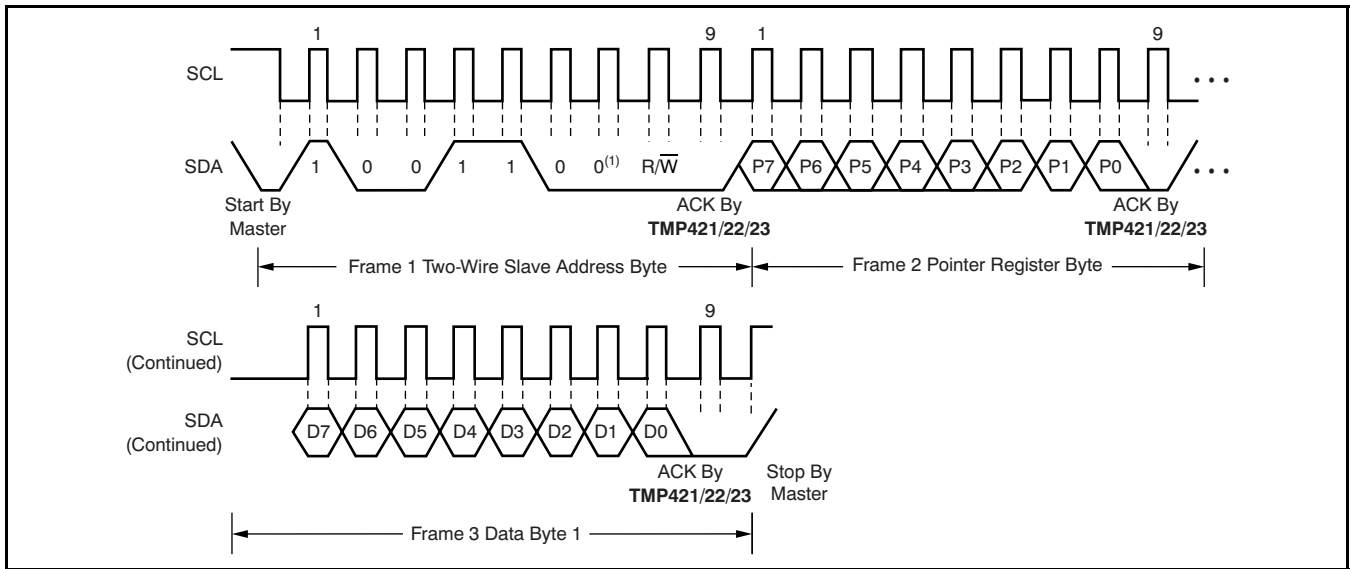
1

9

1

9

SCL

...

SDA

1

0

0

1

1

0

$0^{(1)}$

$R/\overline{W}$

P7

P6

P5

P4

P3

P2

P1

P0

...

Start By Master

ACK By **TMP421/22/23**

ACK By **TMP421/22/23**

Frame 1 Two-Wire Slave Address Byte

Frame 2 Pointer Register Byte

1

9

SCL (Continued)

SDA (Continued)

D7

D6

D5

D4

D3

D2

D1

D0

ACK By **TMP421/22/23**

Stop By Master

Frame 3 Data Byte 1